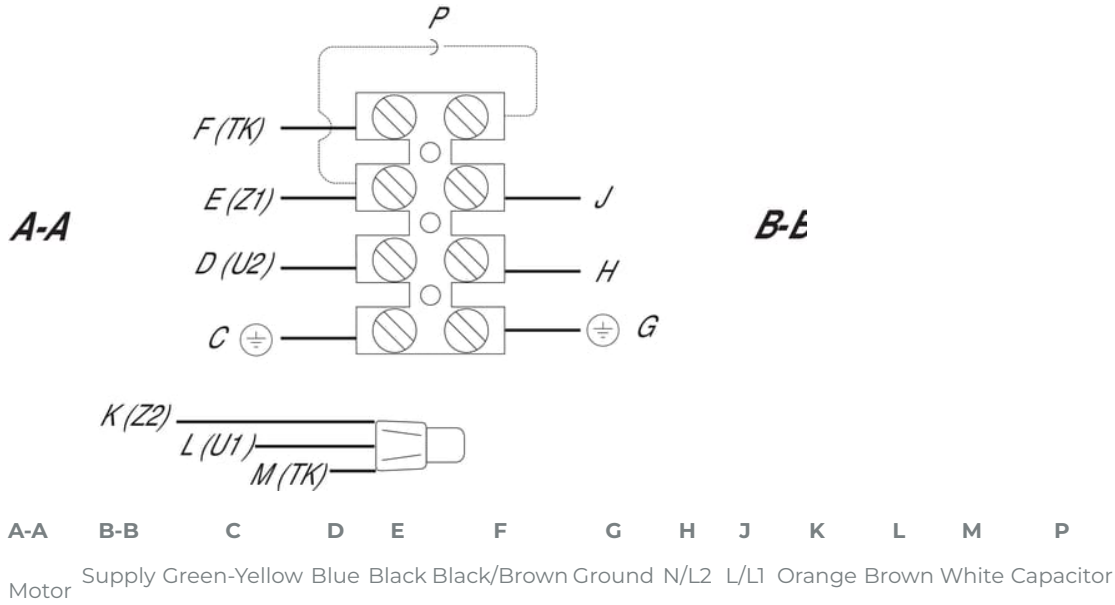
P

F (TK)

E (Z1)

J

A-A

B-B

D (U2)

H

C

G

K (Z2)

L (U1)

M (TK)

| A-A | B-B | C | D | E | F | G | H | J | K | L | M | P |
|---|---|---|---|---|---|---|---|---|---|---|---|---|
| Motor | Supply | Green-Yellow | Blue | Black | Black/Brown | Ground | N/L2 | L/L1 | Orange | Brown | White | Capacitor |